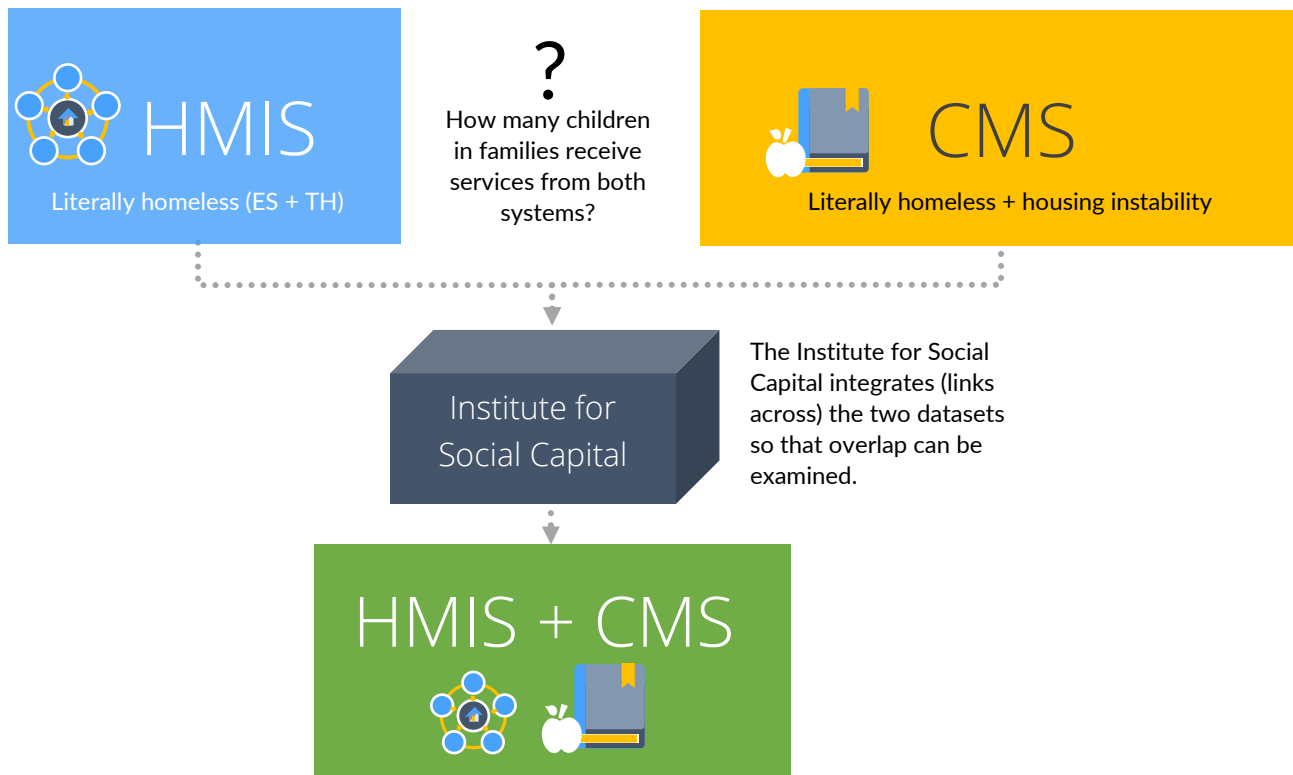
HMIS

Literally homeless (ES + TH)

?

How many children in families receive services from both systems?

CMS

Literally homeless + housing instability

Institute for Social Capital

The Institute for Social Capital integrates (links across) the two datasets so that overlap can be examined.

HMIS + CMS